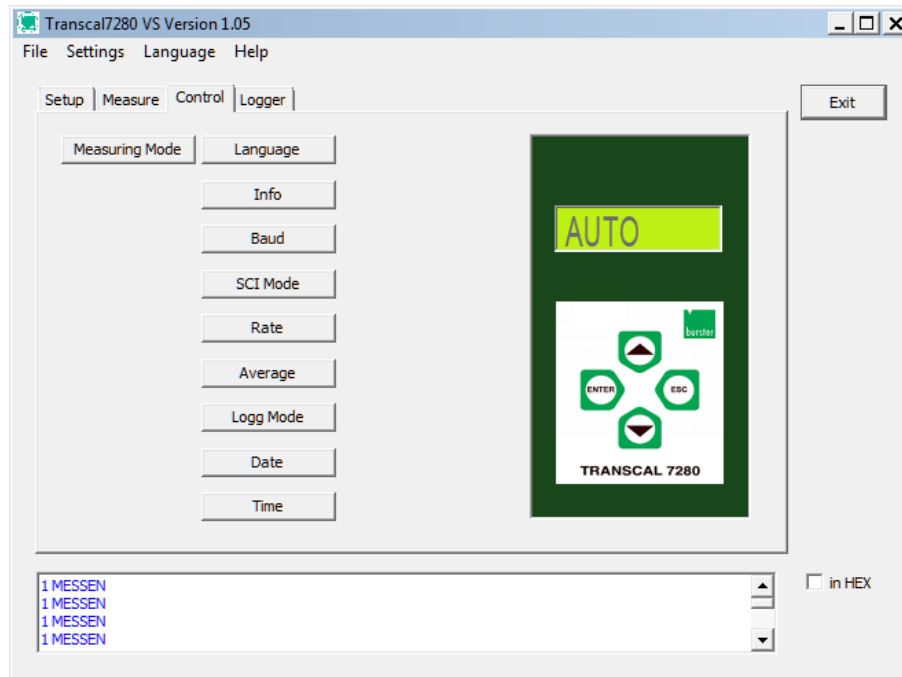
Transcal7280 VS Version 1.05

File Settings Language Help

Setup Measure Control Logger

Exit

Measuring Mode
Language
Info
Baud
SCI Mode
Rate
Average
Logg Mode
Date
Time

AUTO

burster

ENTER
ESC

TRANSCAL 7280

1 MESSEN
1 MESSEN
1 MESSEN
1 MESSEN

in HEX